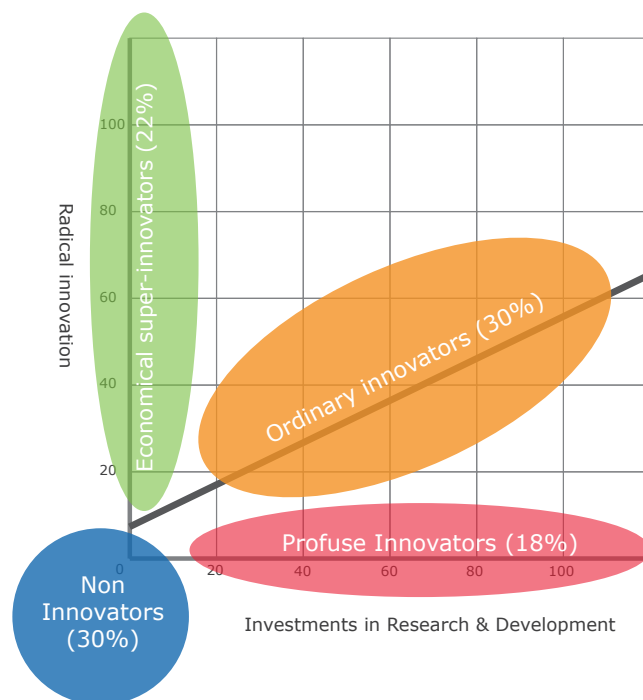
Radical innovation

100
80
60
40
20
0

Economical super-innovators (22%)

Ordinary innovators (30%)

Profuse Innovators (18%)

Non Innovators (30%)

20
40
60
80
100

Investments in Research & Development